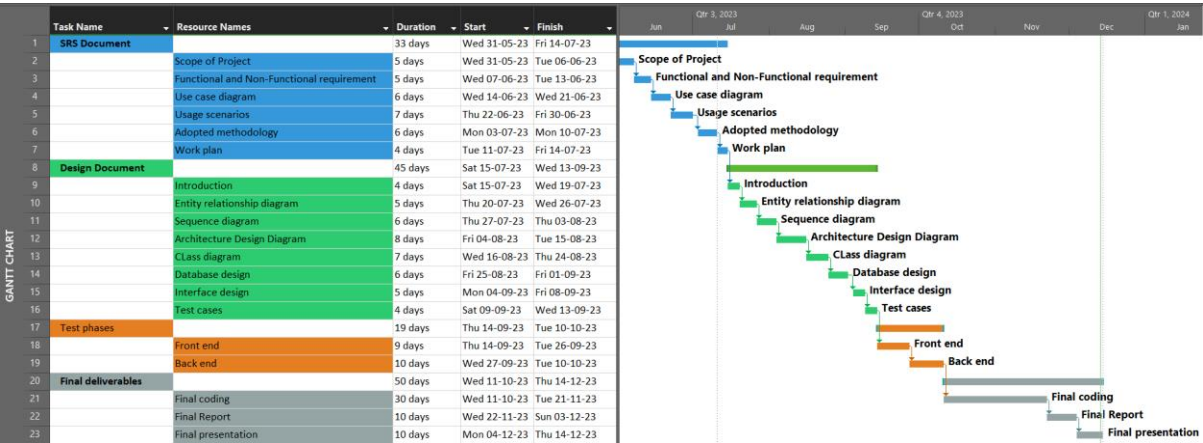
GANTT CHART

| | Task Name | Resource Names | Duration | Start | Finish |
|---|---|---|---|---|---|
| 1 | SRS Document | | 33 days | Wed 31-05-23 | Fri 14-07-23 |
| 2 | | Scope of Project | 5 days | Wed 31-05-23 | Tue 06-06-23 |
| 3 | | Functional and Non-Functional requirement | 5 days | Wed 07-06-23 | Tue 13-06-23 |
| 4 | | Use case diagram | 6 days | Wed 14-06-23 | Wed 21-06-23 |
| 5 | | Usage scenarios | 7 days | Thu 22-06-23 | Fri 30-06-23 |
| 6 | | Adopted methodology | 6 days | Mon 03-07-23 | Mon 10-07-23 |
| 7 | | Work plan | 4 days | Tue 11-07-23 | Fri 14-07-23 |
| 8 | Design Document | | 45 days | Sat 15-07-23 | Wed 13-09-23 |
| 9 | | Introduction | 4 days | Sat 15-07-23 | Wed 19-07-23 |
| 10 | | Entity relationship diagram | 5 days | Thu 20-07-23 | Wed 26-07-23 |
| 11 | | Sequence diagram | 6 days | Thu 27-07-23 | Thu 03-08-23 |
| 12 | | Architecture Design Diagram | 8 days | Fri 04-08-23 | Tue 15-08-23 |
| 13 | | CLass diagram | 7 days | Wed 16-08-23 | Thu 24-08-23 |
| 14 | | Database design | 6 days | Fri 25-08-23 | Fri 01-09-23 |
| 15 | | Interface design | 5 days | Mon 04-09-23 | Fri 08-09-23 |
| 16 | | Test cases | 4 days | Sat 09-09-23 | Wed 13-09-23 |
| 17 | Test phases | | 19 days | Thu 14-09-23 | Tue 10-10-23 |
| 18 | | Front end | 9 days | Thu 14-09-23 | Tue 26-09-23 |
| 19 | | Back end | 10 days | Wed 27-09-23 | Tue 10-10-23 |
| 20 | Final deliverables | | 50 days | Wed 11-10-23 | Thu 14-12-23 |
| 21 | | Final coding | 30 days | Wed 11-10-23 | Tue 21-11-23 |
| 22 | | Final Report | 10 days | Wed 22-11-23 | Sun 03-12-23 |
| 23 | | Final presentation | 10 days | Mon 04-12-23 | Thu 14-12-23 |

Qtr 3, 2023 Qtr 4, 2023 Qtr 1, 2024
Jun Jul Aug Sep Oct Nov Dec Jan

Scope of Project
Functional and Non-Functional requirement
Use case diagram
Usage scenarios
Adopted methodology
Work plan
Introduction
Entity relationship diagram
Sequence diagram
Architecture Design Diagram
CLass diagram
Database design
Interface design
Test cases
Front end
Back end
Final coding
Final Report
Final presentation